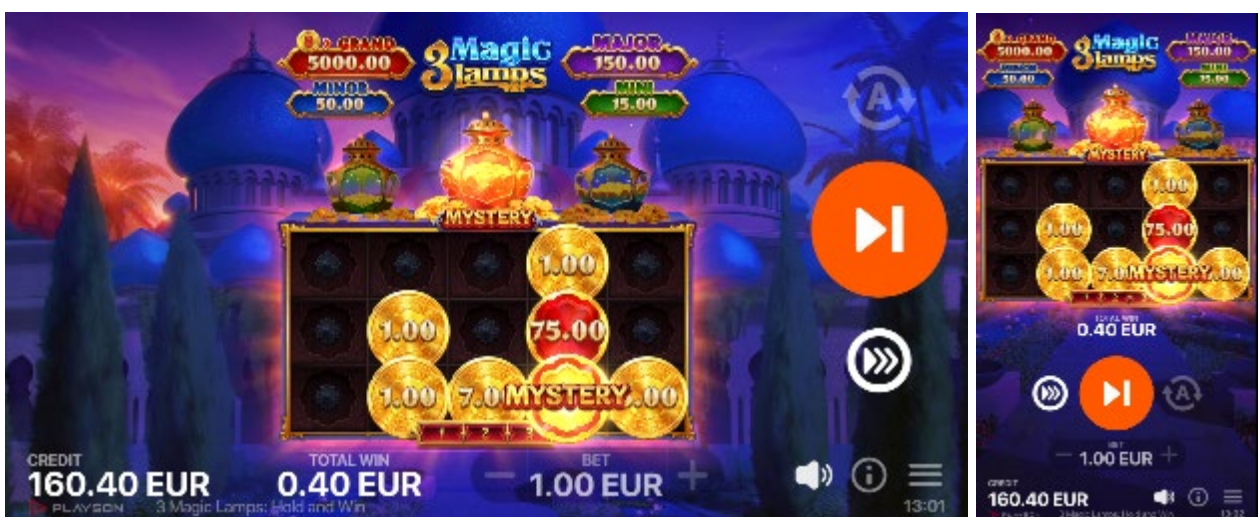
GRAND
5000.00
3 Magic Lamps
MAJOR
150.00
MINOR
50.00
MINI
15.00
MYSTERY
1.00
1.00
75.00
1.00
7.0 MYSTERY .00
CREDIT
160.40 EUR
TOTAL WIN
0.40 EUR
BET
1.00 EUR
PLAYSON
3 Magic Lamps: Hold and Win
13:01

GRAND
5000.00
3 Magic Lamps
MAJOR
150.00
MINOR
50.00
MINI
15.00
MYSTERY
1.00
1.00
75.00
1.00
7.0 MYSTERY .00
TOTAL WIN
0.40 EUR
BET
1.00 EUR
CREDIT
160.40 EUR
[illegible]
13:32